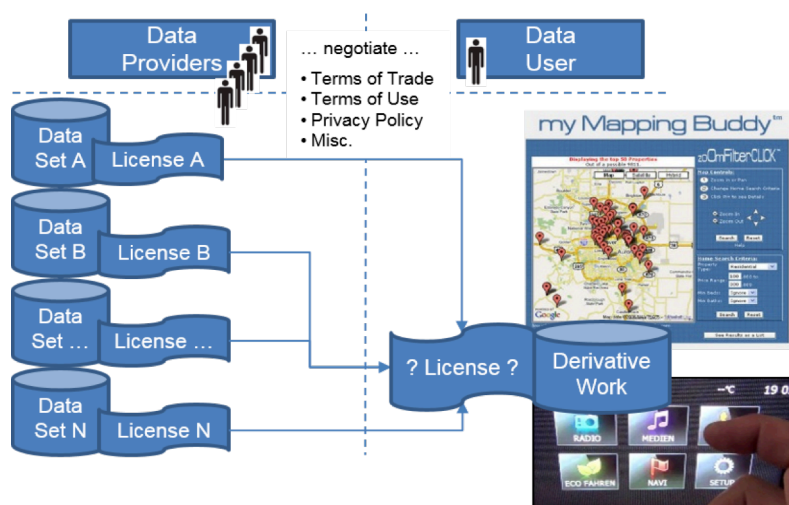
Data Providers

… negotiate …
• Terms of Trade
• Terms of Use
• Privacy Policy
• Misc.

Data User

Data Set A
License A

Data Set B
License B

Data Set …
License …

Data Set N
License N

? License ?

Derivative Work

my Mapping Buddy™

Displaying the top 50 Properties

zoOmFilterCLICK™

Map

Satellite

Hybrid

Google

Search

Reset

See Results as a List

RADIO

MEDIEN

ECO FAHREN

NAVI

SETUP

°C

19 0